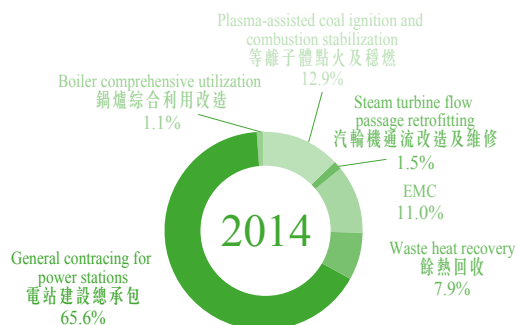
Plasma-assisted coal ignition and combustion stabilization
等離子體點火及穩燃
12.9%

Boiler comprehensive utilization
鍋爐綜合利用改造
1.1%

Steam turbine flow passage retrofitting
汽輪機通流改造及維修
1.5%

EMC
11.0%

Waste heat recovery
餘熱回收
7.9%

General contracing for power stations
電站建設總承包
65.6%

2014